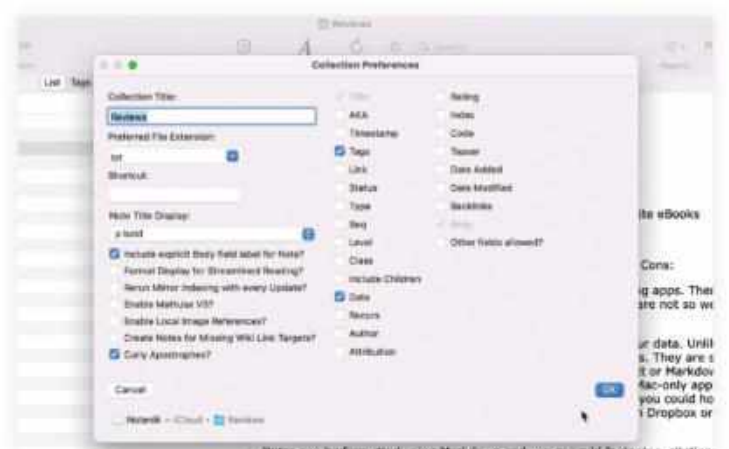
Reviews

List Tags

Collection Preferences

Collection Title:

Reviews

Preferred File Extension:

txt

Shortcut:

Note Title Display:

a bold

Include explicit Body field label for Note?

Format Display for Streamlined Reading?

Rerun Mirror Indexing with every Update?

Enable Mathjax V3?

Enable Local Image References?

Create Notes for Missing Wiki Link Targets?

Curly Apostrophes?

Cancel

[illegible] - iCloud - Reviews

Title

AKA

Timestamp

Tags

Link

Status

Type

Seq

Level

Class

Include Children

Date

Recurs

Author

Attribution

Rating

Index

Code

Teaser

Date Added

Date Modified

Backlinks

Body

Other fields allowed?

OK

ite eBooks

Cora:

g apps. The

are not so w

r data. Unl

s. They are

t or Markdo

Mac-only app

you could h

Dropbox or